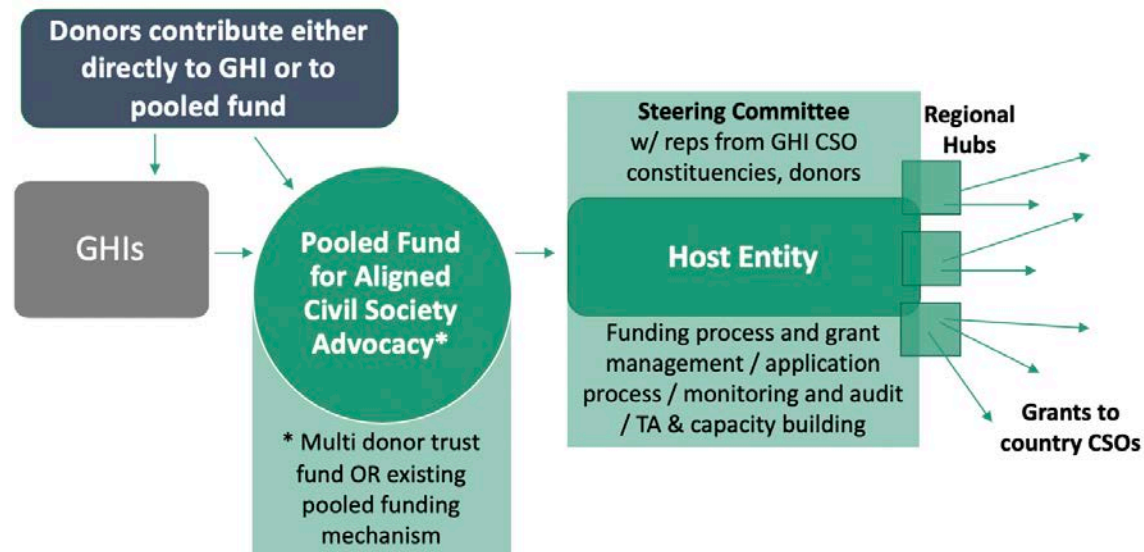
Donors contribute either directly to GHI or to pooled fund

GHIs

Pooled Fund for Aligned Civil Society Advocacy*

* Multi donor trust fund OR existing pooled funding mechanism

Steering Committee
w/ reps from GHI CSO constituencies, donors

Host Entity

Funding process and grant management / application process / monitoring and audit / TA & capacity building

Regional Hubs

Grants to country CSOs